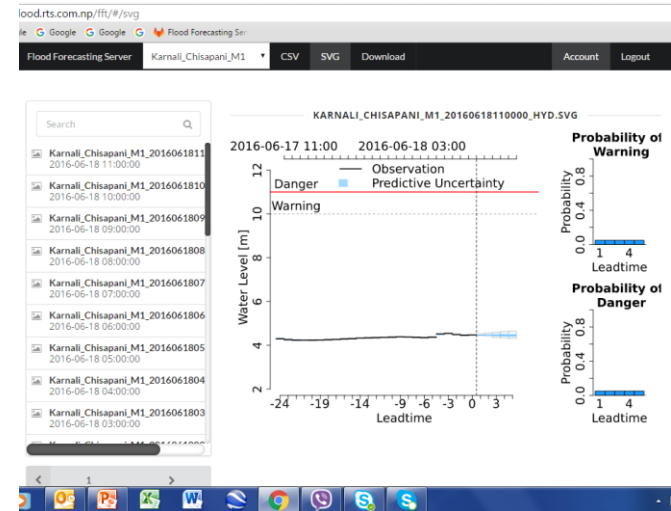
lood.rts.com.np/fft/#/svg

le G Google G Google G Flood Forecasting Ser

Flood Forecasting Server Karnali_Chisapani_M1 CSV SVG Download Account Logout

Search

Karnali_Chisapani_M1_2016061811
2016-06-18 11:00:00

Karnali_Chisapani_M1_2016061810
2016-06-18 10:00:00

Karnali_Chisapani_M1_2016061809
2016-06-18 09:00:00

Karnali_Chisapani_M1_2016061808
2016-06-18 08:00:00

Karnali_Chisapani_M1_2016061807
2016-06-18 07:00:00

Karnali_Chisapani_M1_2016061806
2016-06-18 06:00:00

Karnali_Chisapani_M1_2016061805
2016-06-18 05:00:00

Karnali_Chisapani_M1_2016061804
2016-06-18 04:00:00

Karnali_Chisapani_M1_2016061803
2016-06-18 03:00:00

< 1 >

KARNALI_CHISAPANI_M1_20160618110000_HYD.SVG

2016-06-17 11:00 2016-06-18 03:00

Observation
Predictive Uncertainty

Danger
Warning

Water Level [m]

12 10 8 6 4 2

-24 -19 -14 -9 -6 -3 0 3

Leadtime

Probability of Warning

Probability

0.8 0.4 0.0

1 4

Leadtime

Probability of Danger

Probability

0.8 0.4 0.0

1 4

Leadtime